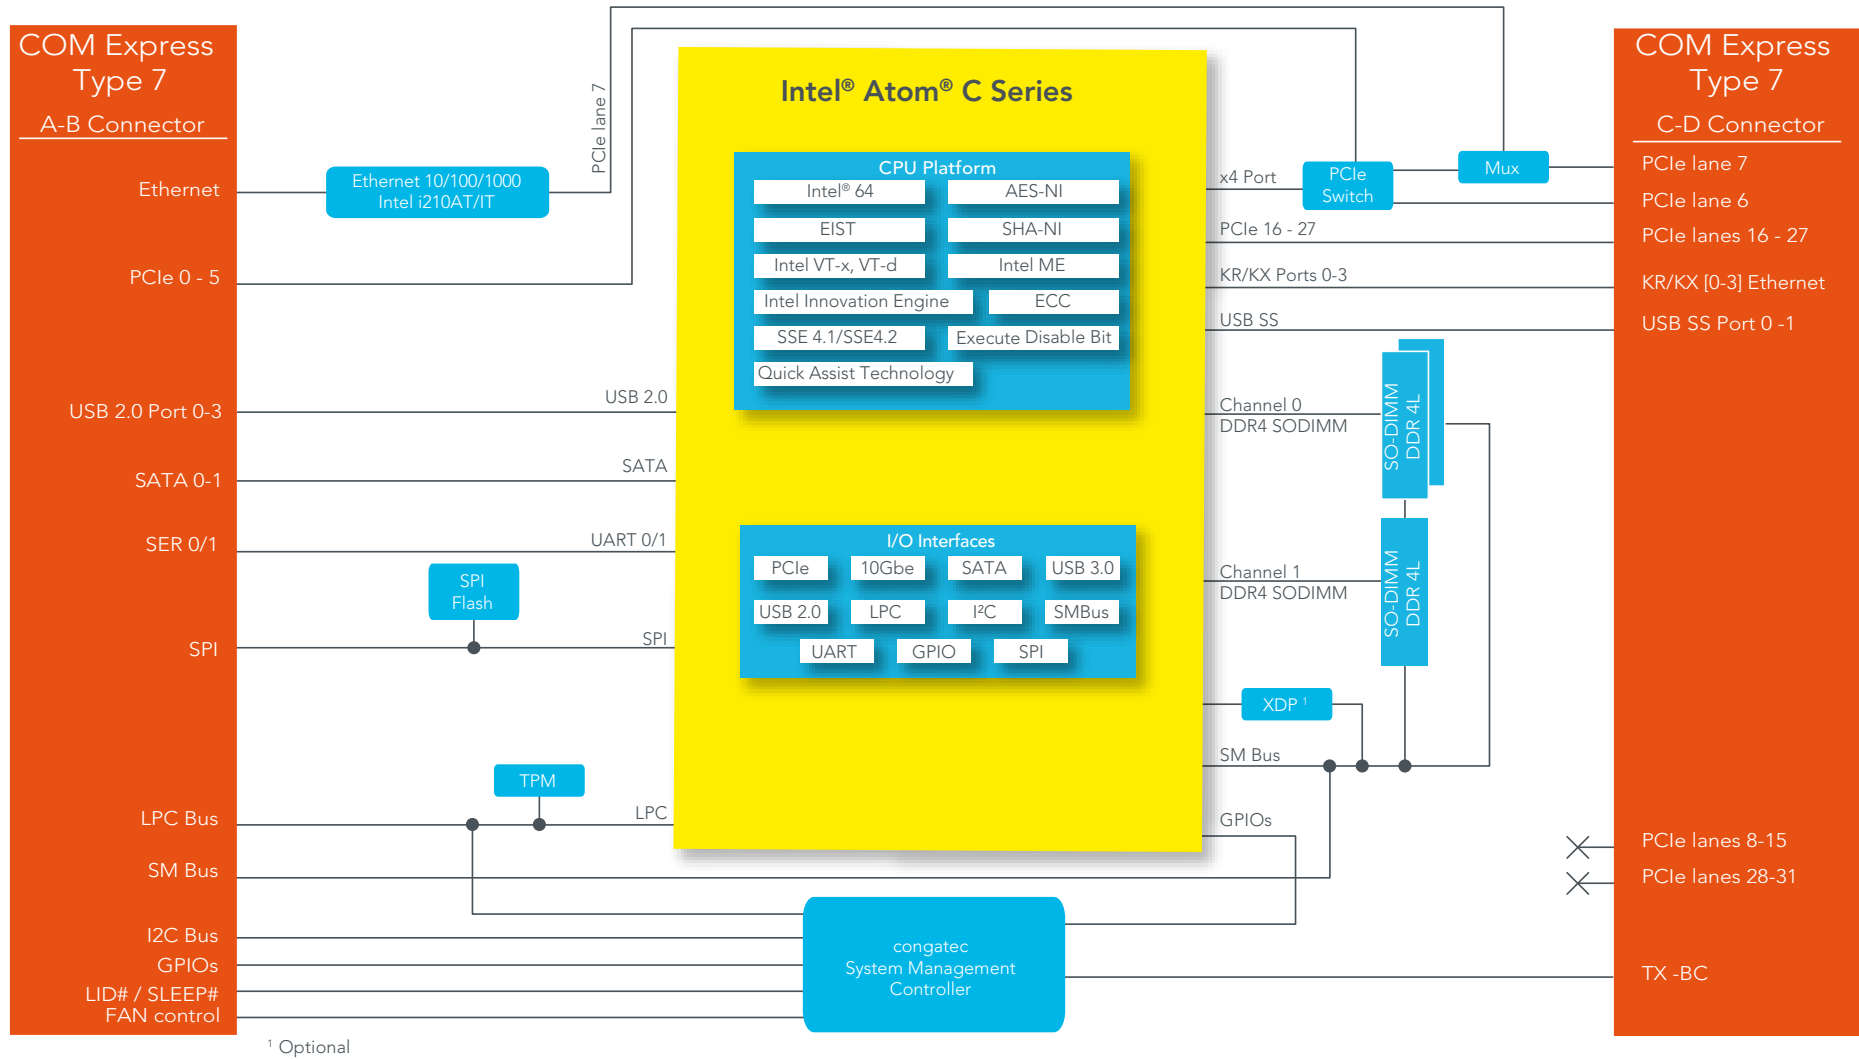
COM Express Type 7
A-B Connector

Ethernet

PCIe 0 - 5

USB 2.0 Port 0-3

SATA 0-1

SER 0/1

SPI

LPC Bus

SM Bus

I2C Bus

GPIOs

LID# / SLEEP#
FAN control

Ethernet 10/100/1000
Intel i210AT/IT

PCIe lane 7

USB 2.0

SATA

UART 0/1

SPI
Flash

SPI

TPM

LPC

Intel® Atom® C Series

CPU Platform

Intel® 64
AES-NI
EIST
SHA-NI
Intel VT-x, VT-d
Intel ME
Intel Innovation Engine
ECC
SSE 4.1/SSE4.2
Execute Disable Bit
Quick Assist Technology

I/O Interfaces

PCIe
10Gbe
SATA
USB 3.0
USB 2.0
LPC
I²C
SMBus
UART
GPIO
SPI

x4 Port
PCIe Switch
Mux
PCIe 16 - 27
KR/KX Ports 0-3
USB SS
Channel 0
DDR4 SODIMM
SO-DIMM DDR 4L
Channel 1
DDR4 SODIMM
SO-DIMM DDR 4L
XDP ¹
SM Bus
GPIOs

congatec
System Management
Controller

COM Express Type 7
C-D Connector

PCIe lane 7
PCIe lane 6
PCIe lanes 16 - 27
KR/KX [0-3] Ethernet
USB SS Port 0 -1
PCIe lanes 8-15
PCIe lanes 28-31
TX -BC

¹ Optional